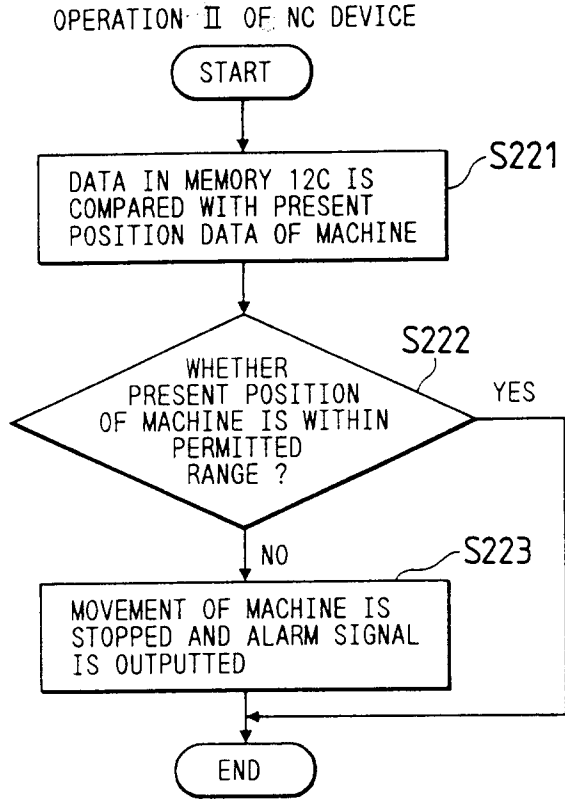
OPERATION II OF NC DEVICE

START

DATA IN MEMORY 12C IS COMPARED WITH PRESENT POSITION DATA OF MACHINE

S221

WHETHER PRESENT POSITION OF MACHINE IS WITHIN PERMITTED RANGE ?

S222

YES

NO

S223

MOVEMENT OF MACHINE IS STOPPED AND ALARM SIGNAL IS OUTPUTTED

END